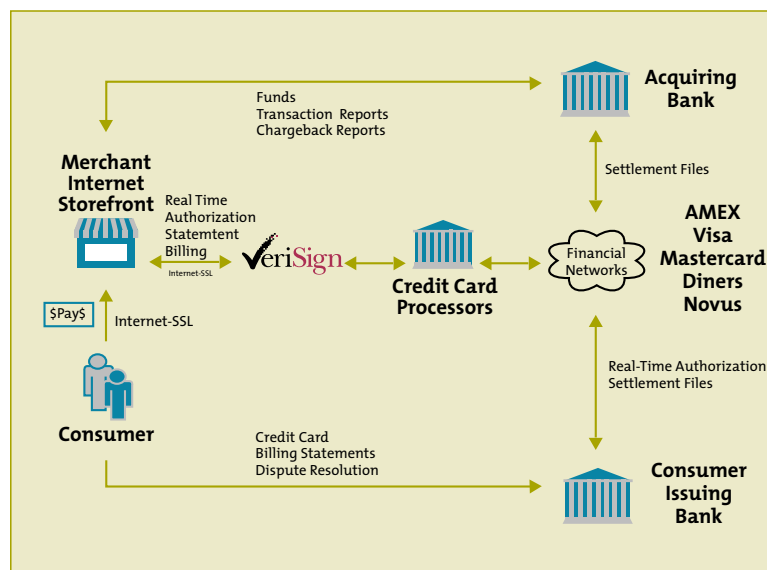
Funds
Transaction Reports
Chargeback Reports

Acquiring Bank

Merchant Internet Storefront

Real Time
Authorization
Statemtent
Billing

Internet-SSL

VeriSign

Credit Card Processors

Settlement Files

Financial Networks

AMEX
Visa
Mastercard
Diners
Novus

$Pay$

Internet-SSL

Real-Time Authorization
Settlement Files

Consumer

Credit Card
Billing Statements
Dispute Resolution

Consumer Issuing Bank